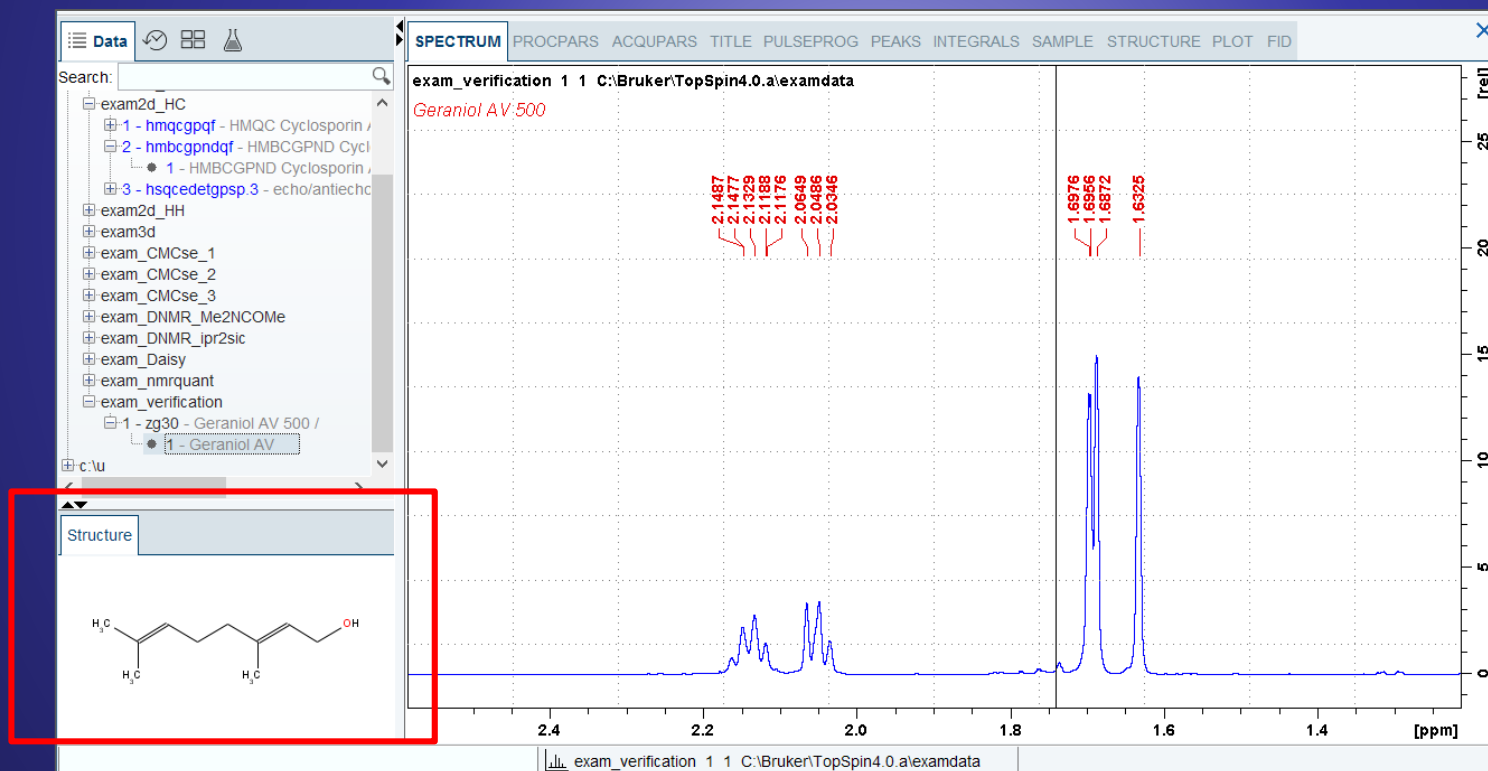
Data

Search:

exam2d_HC
1 - hmqcgpqf - HMQC Cyclosporin
2 - hmbcgpndqf - HMBCGPND Cycl
1 - HMBCGPND Cyclosporin
3 - hsqcedetgpsp.3 - echo/antiechc
exam2d_HH
exam3d
exam_CMCse_1
exam_CMCse_2
exam_CMCse_3
exam_DNMR_Me2NCOMe
exam_DNMR_ipr2sic
exam_Daisy
exam_nmrquant
exam_verification
1 - zg30 - Geraniol AV 500 /
1 - Geraniol AV
c:\u

Structure

$H_3C$
$H_3C$
$H_3C$
OH

SPECTRUM PROCPARS ACQUPARS TITLE PULSEPROG PEAKS INTEGRALS SAMPLE STRUCTURE PLOT FID

exam_verification 1 1 C:\Bruker\TopSpin4.0.a\examdata
Geraniol AV 500

2.1487
2.1477
2.1329
2.1188
2.1176
2.0649
2.0486
2.0346
1.6976
1.6956
1.6872
1.6325

[rel]
25
20
15
10
5
0

2.4 2.2 2.0 1.8 1.6 1.4 [ppm]

exam_verification 1 1 C:\Bruker\TopSpin4.0.a\examdata